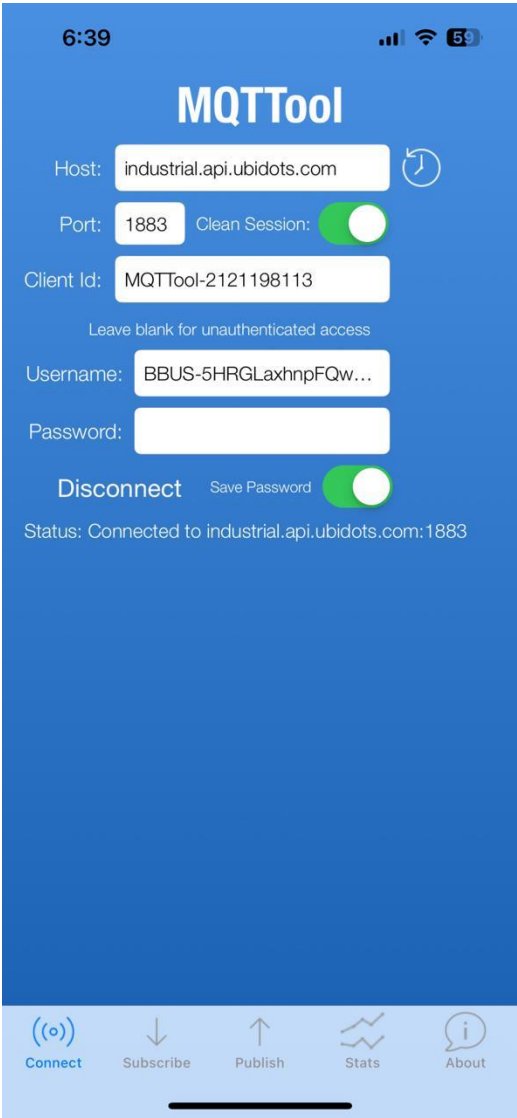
6:39

59

MQTTool

Host: industrial.api.ubidots.com

Port: 1883 Clean Session:

Client Id: MQTTool-2121198113

Leave blank for unauthenticated access

Username: BBUS-5HRGLaxhnpFQw...

Password:

Disconnect Save Password

Status: Connected to industrial.api.ubidots.com:1883

Connect Subscribe Publish Stats About